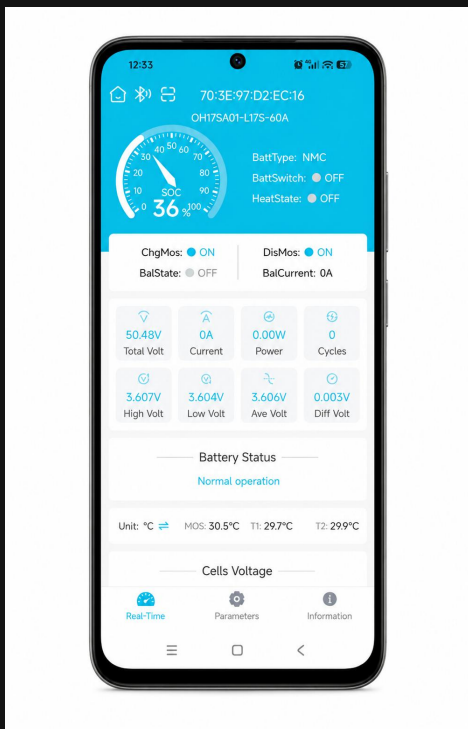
12:33

70:3E:97:D2:EC:16

OH17SA01-L17S-60A

0 10 20 30 40 50 60 70 80 90 100

SOC

36 %

BattType: NMC

BattSwitch: OFF

HeatState: OFF

ChgMos: ON

DisMos: ON

BalState: OFF

BalCurrent: 0A

| 50.48V | 0A | 0.00W | 0 |
|---|---|---|---|
| Total Volt | Current | Power | Cycles |
| 3.607V | 3.604V | 3.606V | 0.003V |
| High Volt | Low Volt | Ave Volt | Diff Volt |

Battery Status

Normal operation

Unit: °C MOS: 30.5°C T1: 29.7°C T2: 29.9°C

Cells Voltage

Real-Time Parameters Information